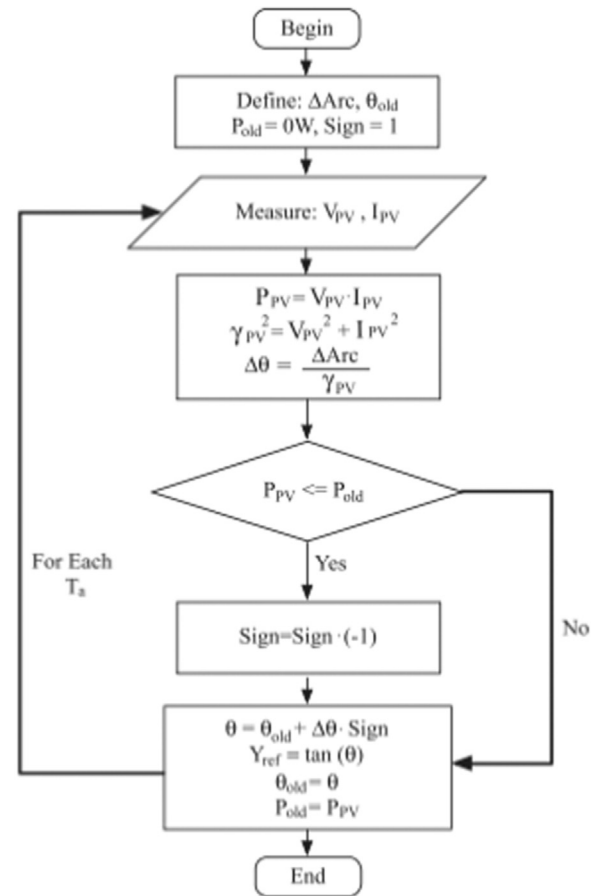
Begin

Define: $\Delta$Arc, $\theta_{old}$
$P_{old}$ = 0W, Sign = 1

Measure: $V_{PV}$ , $I_{PV}$

$P_{PV} = V_{PV} \cdot I_{PV}$
$\gamma_{PV}^2 = V_{PV}^2 + I_{PV}^2$
$\Delta\theta = \frac{\Delta Arc}{\gamma_{PV}}$

$P_{PV} <= P_{old}$

Yes

No

For Each $T_a$

Sign=Sign $\cdot$(-1)

$\theta = \theta_{old} + \Delta\theta \cdot$ Sign
$Y_{ref}$ = tan ($\theta$)
$\theta_{old} = \theta$
$P_{old} = P_{PV}$

End